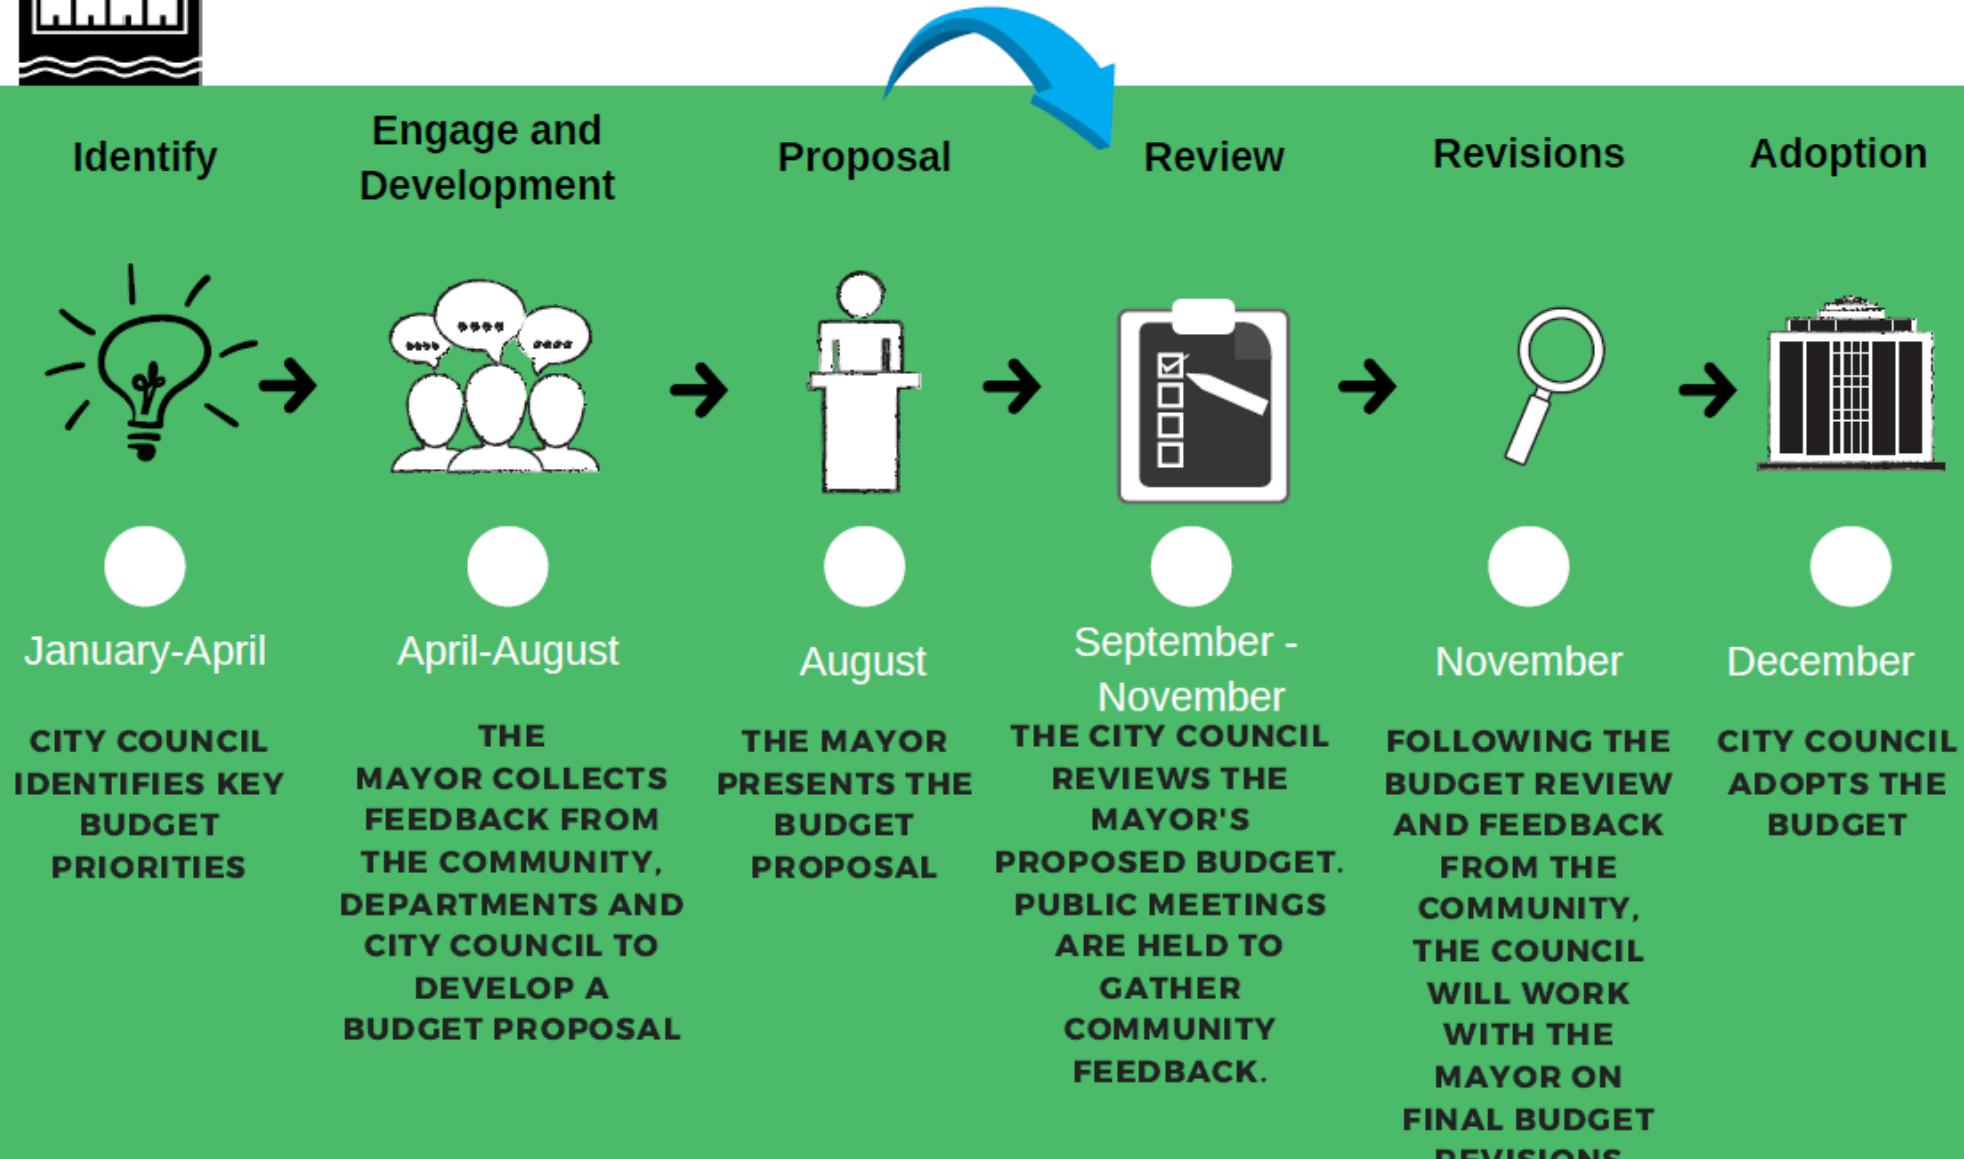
Identify

Engage and Development

Proposal

Review

Revisions

Adoption

January-April

CITY COUNCIL IDENTIFIES KEY BUDGET PRIORITIES

April-August

THE MAYOR COLLECTS FEEDBACK FROM THE COMMUNITY, DEPARTMENTS AND CITY COUNCIL TO DEVELOP A BUDGET PROPOSAL

August

THE MAYOR PRESENTS THE BUDGET PROPOSAL

September - November

THE CITY COUNCIL REVIEWS THE MAYOR'S PROPOSED BUDGET. PUBLIC MEETINGS ARE HELD TO GATHER COMMUNITY FEEDBACK.

November

FOLLOWING THE BUDGET REVIEW AND FEEDBACK FROM THE COMMUNITY, THE COUNCIL WILL WORK WITH THE MAYOR ON FINAL BUDGET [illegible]

December

CITY COUNCIL ADOPTS THE BUDGET